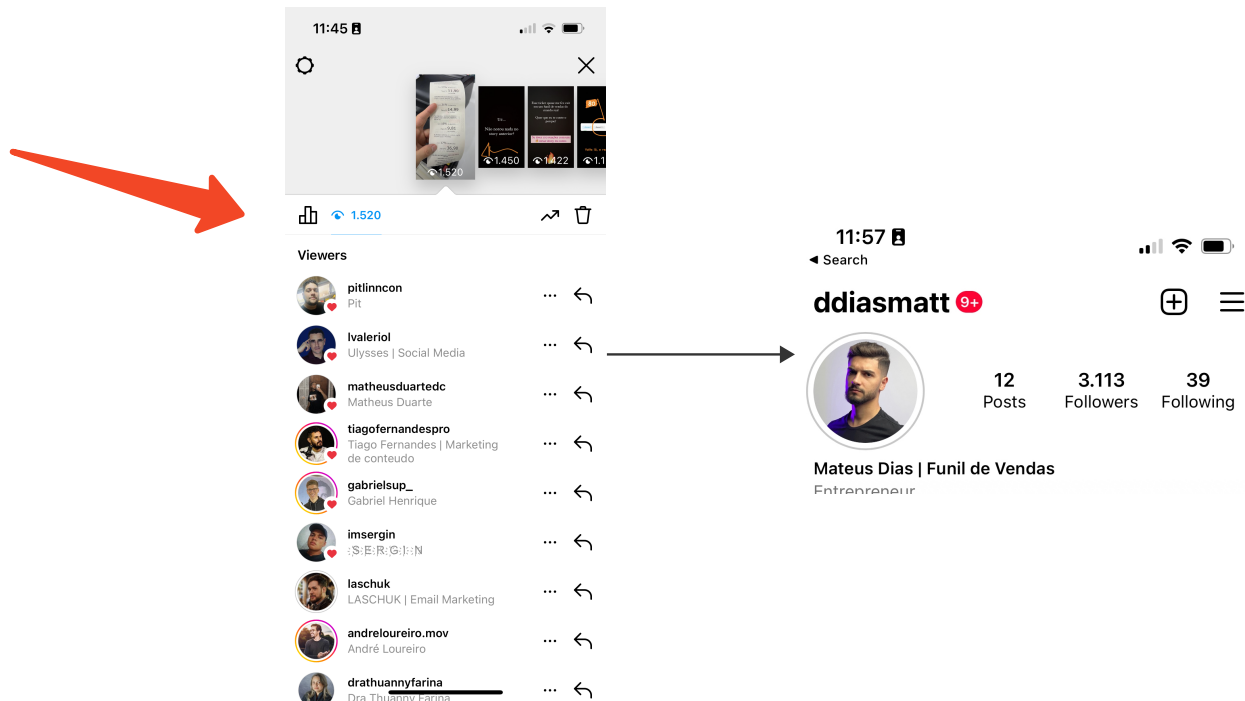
11:45

1.520
1.450
1.422
1.1

1.520

Viewers

pitlinncon
Pit

lvaleriol
Ulysses | Social Media

matheusduartedc
Matheus Duarte

tiagofernandespro
Tiago Fernandes | Marketing de conteudo

gabrielsup_
Gabriel Henrique

imsergin
:S:E:R:G:I:N

laschuk
LASCHUK | Email Marketing

andreloureiro.mov
André Loureiro

drathuannyfarina
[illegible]

11:57
◂ Search

ddiasmatt 9+

12 Posts
3.113 Followers
39 Following

Mateus Dias | Funil de Vendas
Entrepreneur